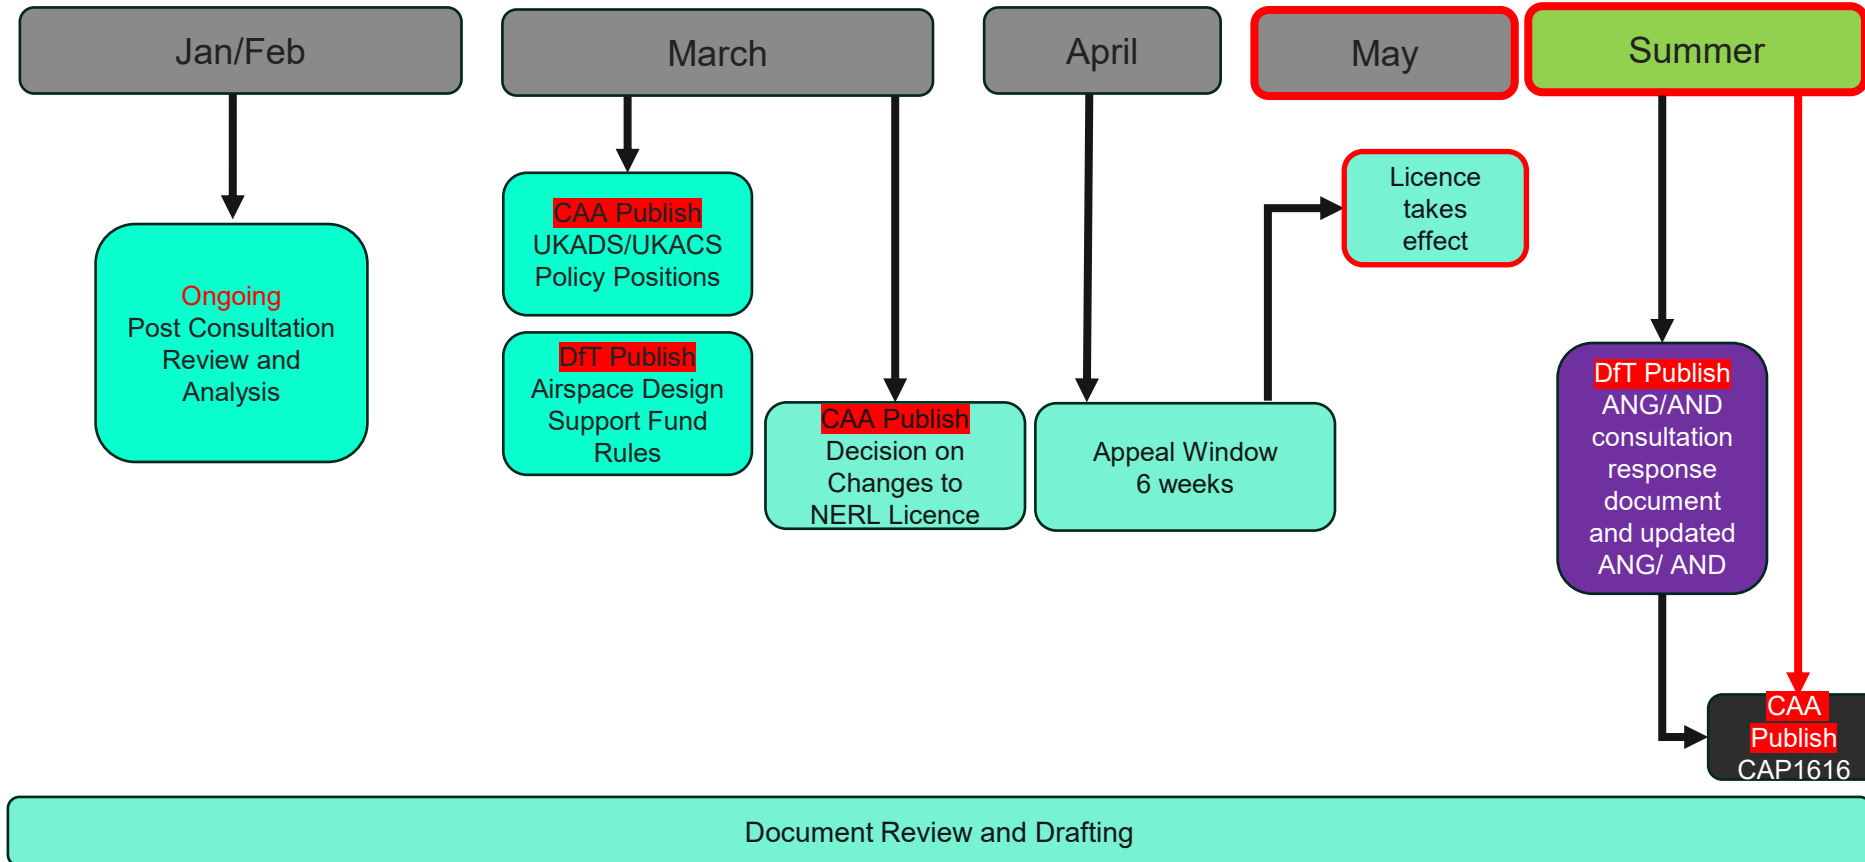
Jan/Feb

March

April

May

Summer

Ongoing
Post Consultation Review and Analysis

CAA Publish
UKADS/UKACS Policy Positions

DfT Publish
Airspace Design Support Fund Rules

CAA Publish
Decision on Changes to NERL Licence

Appeal Window
6 weeks

Licence takes effect

DfT Publish
ANG/AND consultation response document and updated ANG/ AND

CAA Publish
CAP1616

Document Review and Drafting